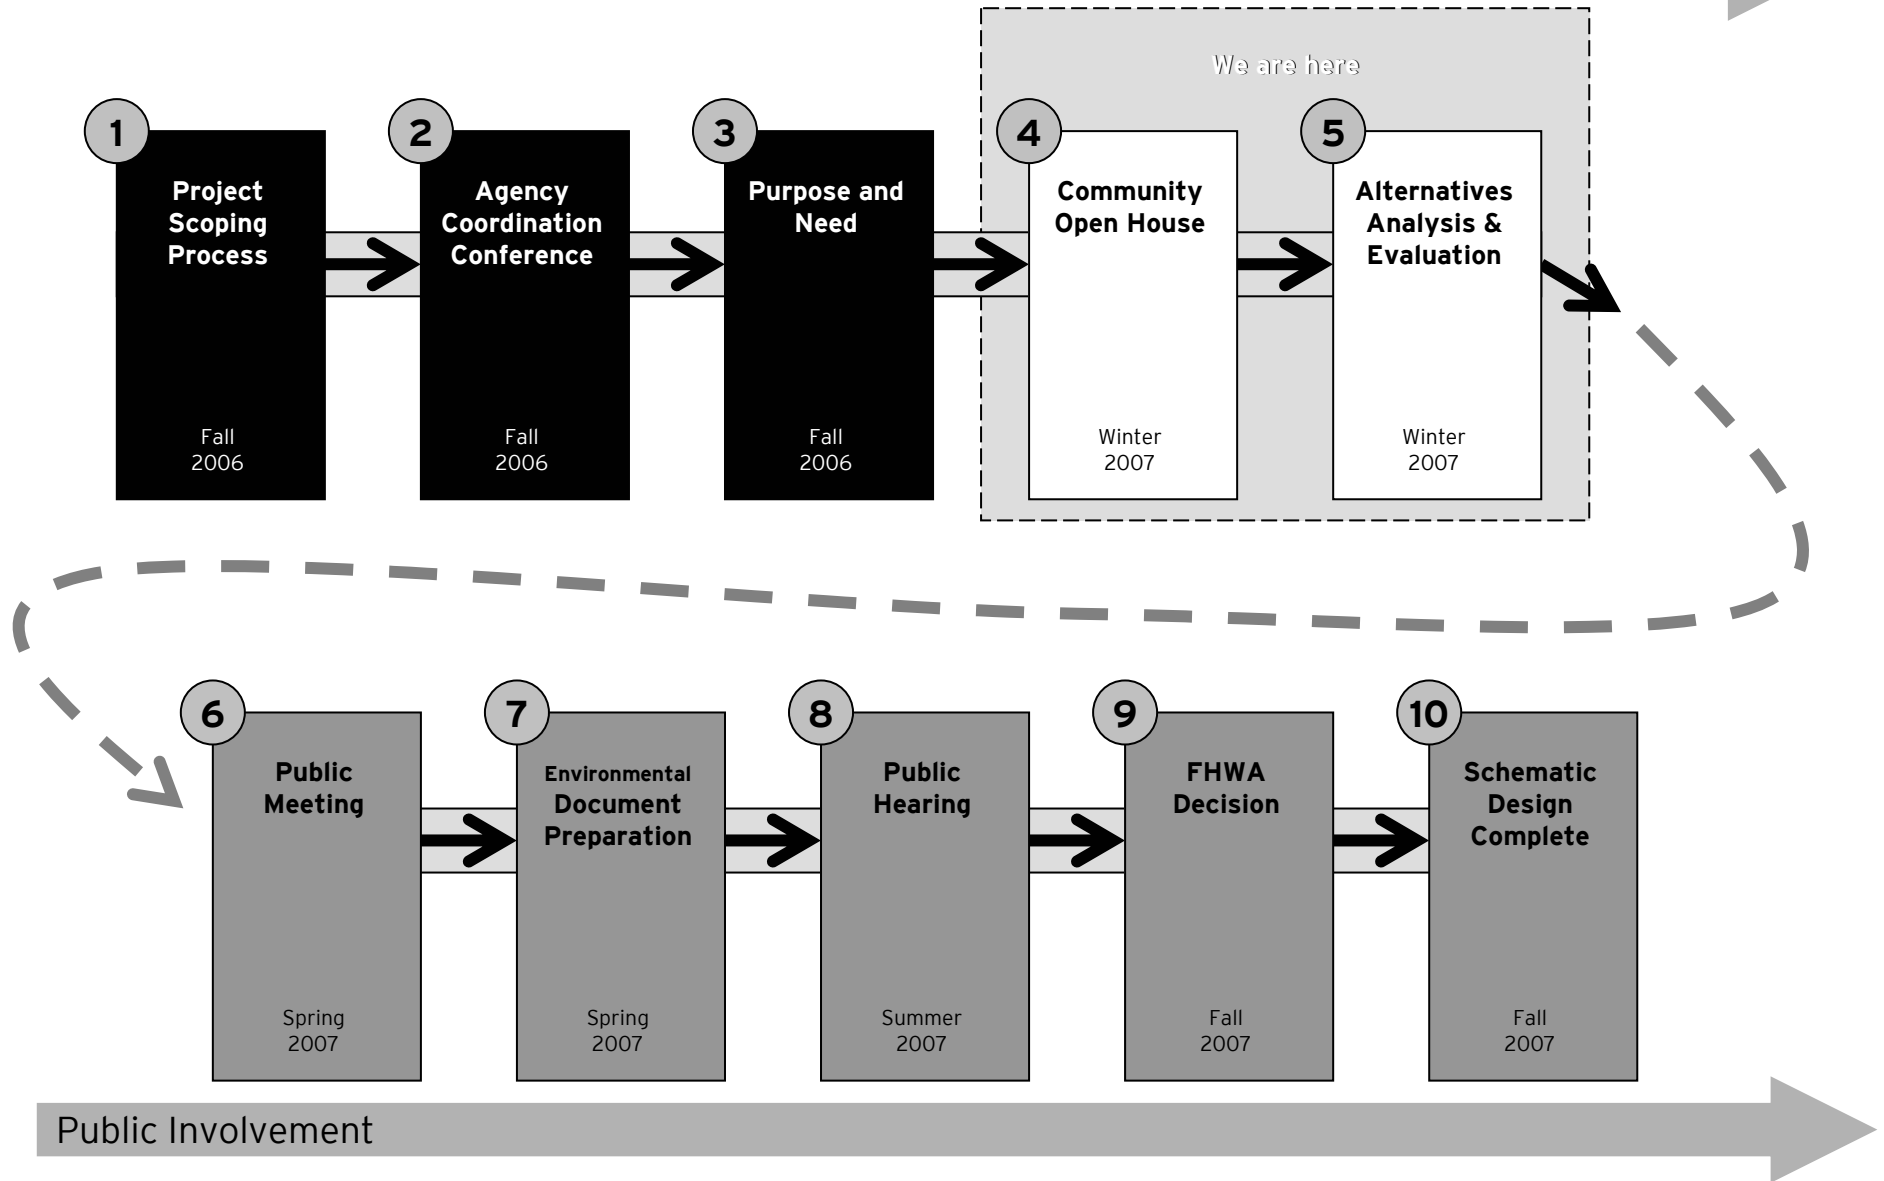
We are here

1
Project Scoping Process
Fall 2006

2
Agency Coordination Conference
Fall 2006

3
Purpose and Need
Fall 2006

4
Community Open House
Winter 2007

5
Alternatives Analysis & Evaluation
Winter 2007

6
Public Meeting
Spring 2007

7
Environmental Document Preparation
Spring 2007

8
Public Hearing
Summer 2007

9
FHWA Decision
Fall 2007

10
Schematic Design Complete
Fall 2007

Public Involvement